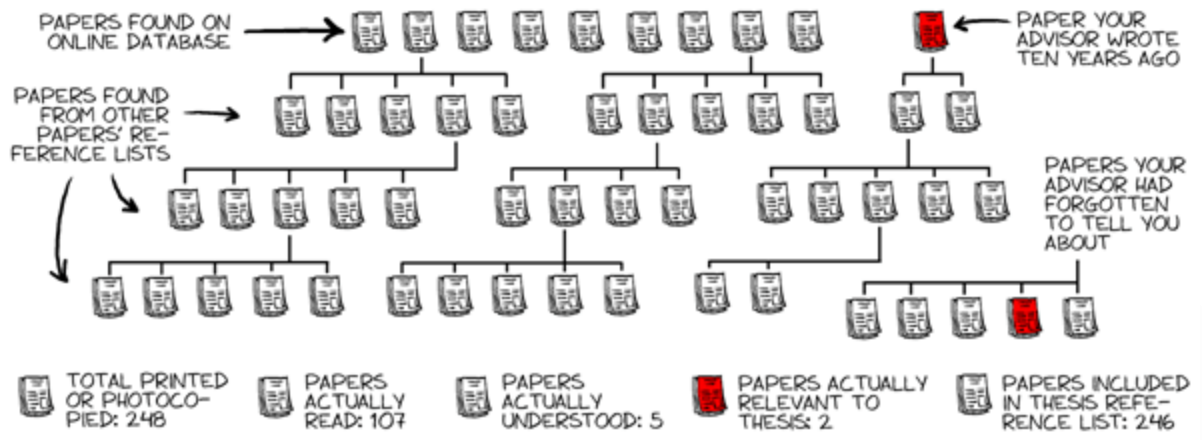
PAPERS FOUND ON ONLINE DATABASE

PAPER YOUR ADVISOR WROTE TEN YEARS AGO

PAPERS FOUND FROM OTHER PAPERS' REFERENCE LISTS

PAPERS YOUR ADVISOR HAD FORGOTTEN TO TELL YOU ABOUT

TOTAL PRINTED OR PHOTOCOPIED: 248

PAPERS ACTUALLY READ: 107

PAPERS ACTUALLY UNDERSTOOD: 5

PAPERS ACTUALLY RELEVANT TO THESIS: 2

PAPERS INCLUDED IN THESIS REFERENCE LIST: 246